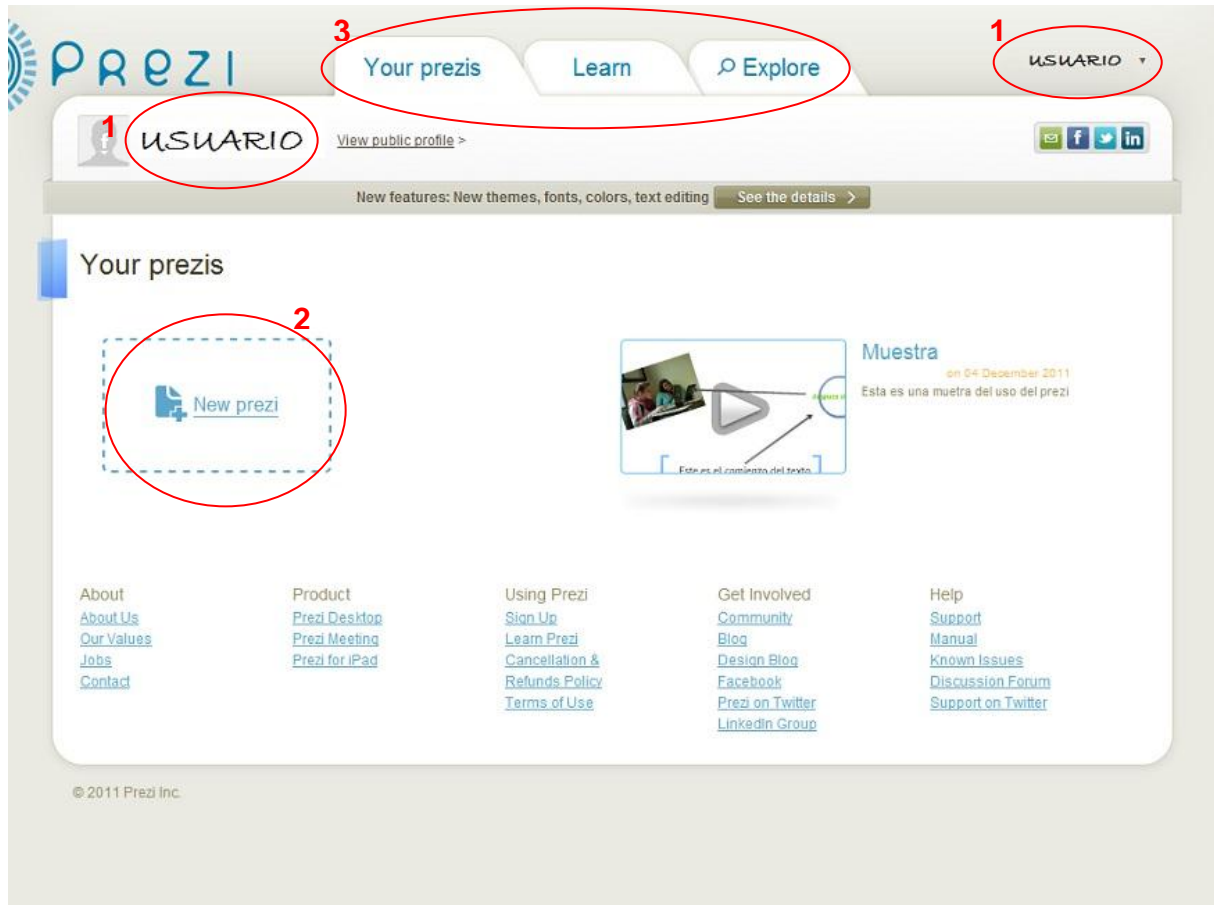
Prezi

3

Your prezis Learn Explore

1

USUARIO

1

USUARIO

View public profile >

New features: New themes, fonts, colors, text editing See the details >

Your prezis

2

New prezi

Muestra

on 04 December 2011

Esta es una muetra del uso del prezi

Este es el comienzo del texto

About
About Us
Our Values
Jobs
Contact

Product
Prezi Desktop
Prezi Meeting
Prezi for iPad

Using Prezi
Sign Up
Learn Prezi
Cancellation & Refunds Policy
Terms of Use

Get Involved
Community
Blog
Design Blog
Facebook
Prezi on Twitter
LinkedIn Group

Help
Support
Manual
Known Issues
Discussion Forum
Support on Twitter

© 2011 Prezi Inc.